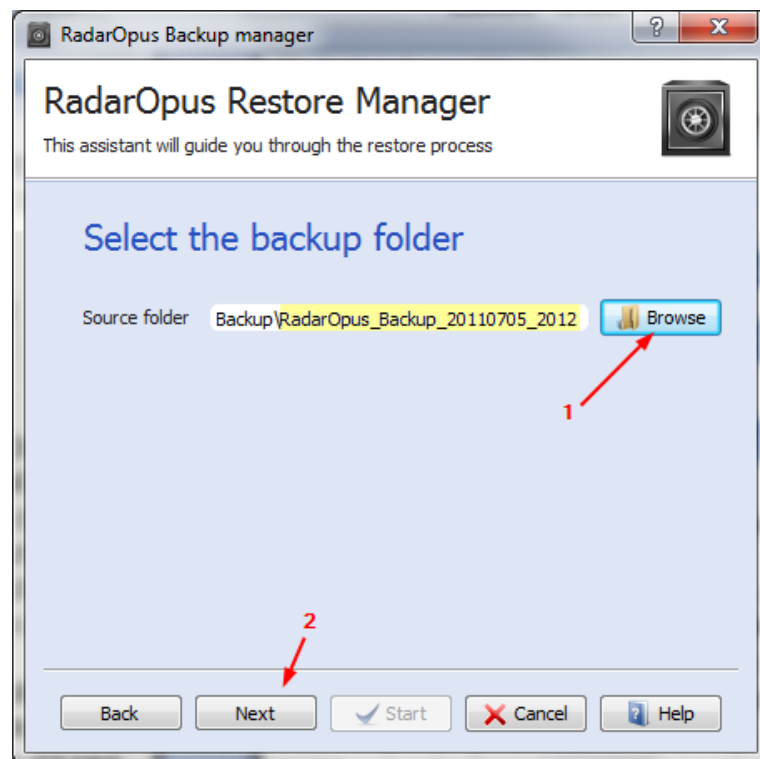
RadarOpus Backup manager

?

X

RadarOpus Restore Manager

This assistant will guide you through the restore process

Select the backup folder

Source folder

Backup\RadarOpus_Backup_20110705_2012

Browse

1

2

Back

Next

Start

Cancel

Help